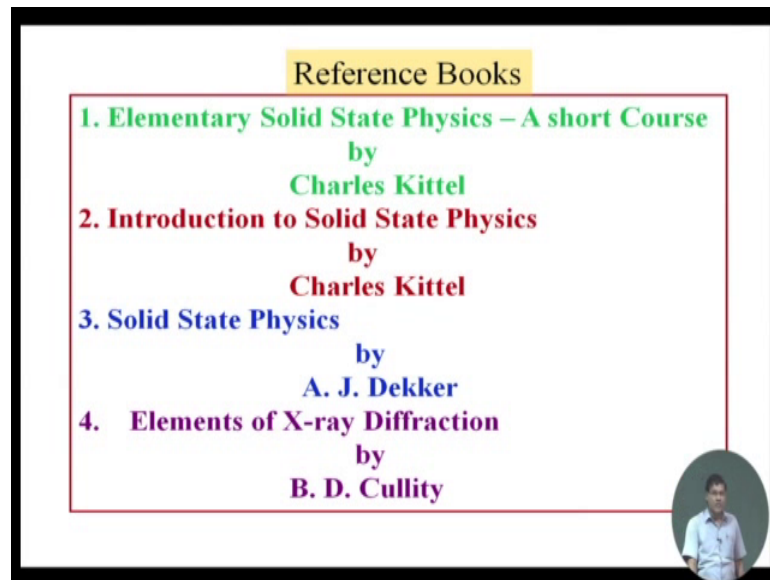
Reference Books

1. Elementary Solid State Physics – A short Course
by
Charles Kittel

2. Introduction to Solid State Physics
by
Charles Kittel

3. Solid State Physics
by
A. J. Dekker

4. Elements of X-ray Diffraction
by
B. D. Cullity